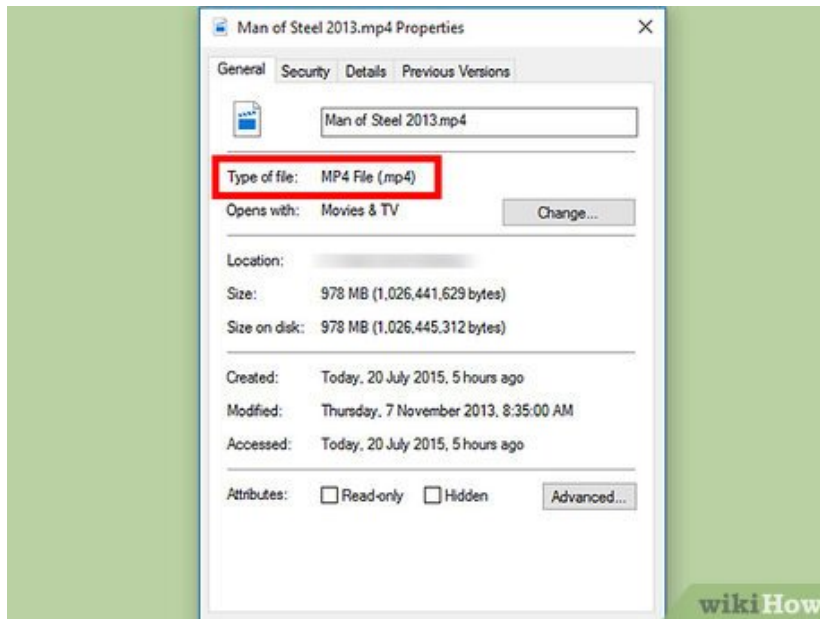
Man of Steel 2013.mp4 Properties
×

General | Security | Details | Previous Versions

Man of Steel 2013.mp4

Type of file: MP4 File (.mp4)
Opens with: Movies & TV
Change...

Location: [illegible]
Size: 978 MB (1,026,441,629 bytes)
Size on disk: 978 MB (1,026,445,312 bytes)

Created: Today, 20 July 2015, 5 hours ago
Modified: Thursday, 7 November 2013, 8:35:00 AM
Accessed: Today, 20 July 2015, 5 hours ago

Attributes: Read-only Hidden
Advanced...

wikiHow